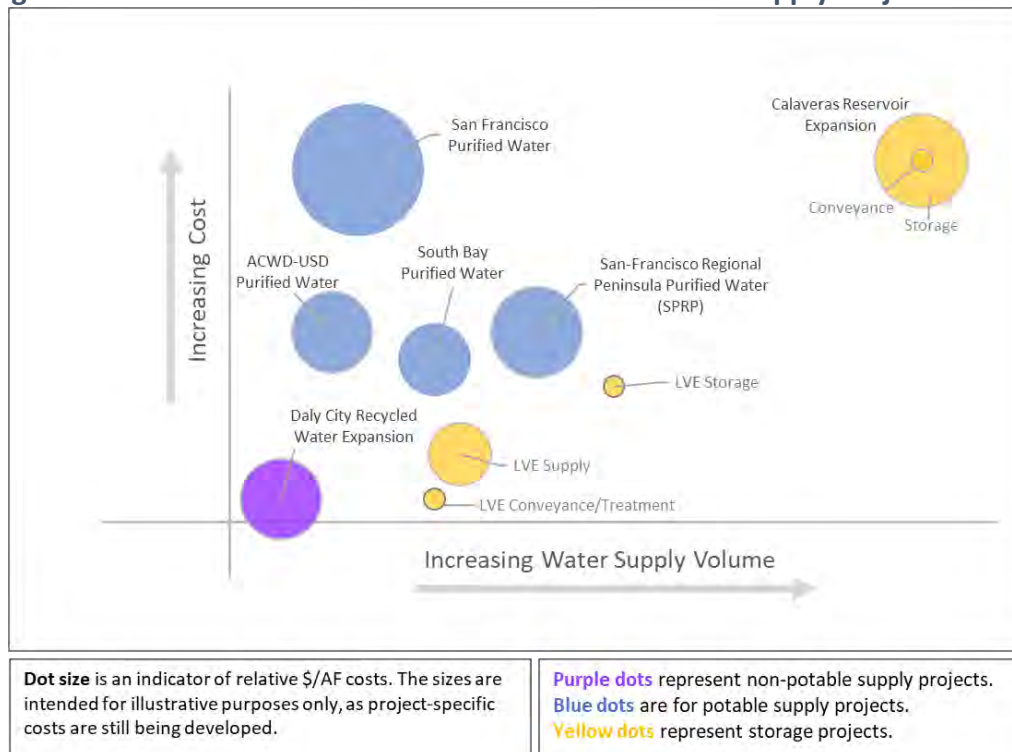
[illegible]

Calaveras Reservoir Expansion

San Francisco Purified Water

Conveyance

Storage

Increasing Cost

ACWD-USD Purified Water

South Bay Purified Water

San-Francisco Regional Peninsula Purified Water (SPRP)

LVE Storage

Daly City Recycled Water Expansion

LVE Supply

LVE Conveyance/Treatment

Increasing Water Supply Volume

**Dot size** is an indicator of relative \$/AF costs. The sizes are intended for illustrative purposes only, as project-specific costs are still being developed.

**Purple dots** represent non-potable supply projects.
**Blue dots** are for potable supply projects.
**Yellow dots** represent storage projects.